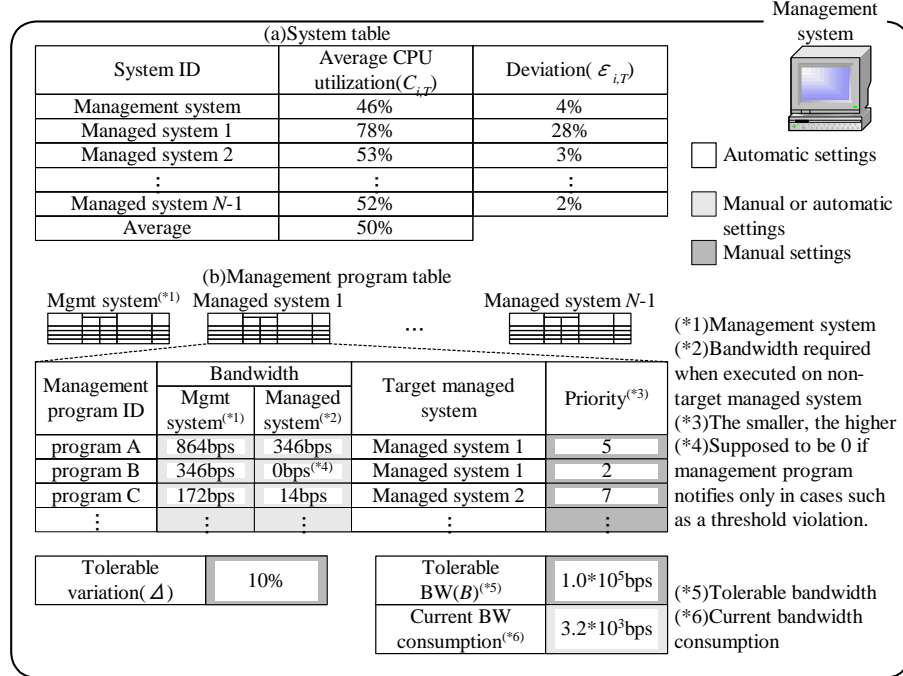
Management system

(a)System table

| System ID | Average CPU utilization($C_{i,T}$) | Deviation($\varepsilon_{i,T}$) |
|---|---|---|
| Management system | 46% | 4% |
| Managed system 1 | 78% | 28% |
| Managed system 2 | 53% | 3% |
| ⋮ | ⋮ | ⋮ |
| Managed system $N$-1 | 52% | 2% |
| Average | 50% | |

Automatic settings

Manual or automatic settings

Manual settings

(b)Management program table

Mgmt system$^{(*1)}$ Managed system 1 … Managed system $N$-1

| Management program ID | Bandwidth: Mgmt system$^{(*1)}$ | Bandwidth: Managed system$^{(*2)}$ | Target managed system | Priority$^{(*3)}$ |
|---|---|---|---|---|
| program A | 864bps | 346bps | Managed system 1 | 5 |
| program B | 346bps | 0bps$^{(*4)}$ | Managed system 1 | 2 |
| program C | 172bps | 14bps | Managed system 2 | 7 |
| ⋮ | ⋮ | ⋮ | ⋮ | ⋮ |

(*1)Management system
(*2)Bandwidth required when executed on non-target managed system
(*3)The smaller, the higher
(*4)Supposed to be 0 if management program notifies only in cases such as a threshold violation.

| Tolerable variation($\Delta$) | 10% |
|---|---|

| Tolerable BW($B$)$^{(*5)}$ | $1.0*10^5$bps |
|---|---|
| Current BW consumption$^{(*6)}$ | $3.2*10^3$bps |

(*5)Tolerable bandwidth
(*6)Current bandwidth consumption